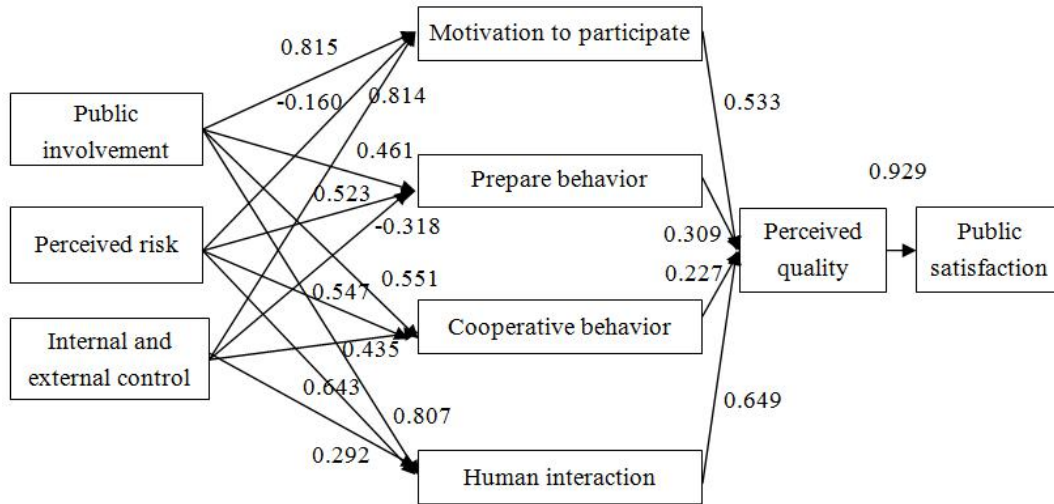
Public involvement

Perceived risk

Internal and external control

Motivation to participate

Prepare behavior

Cooperative behavior

Human interaction

Perceived quality

Public satisfaction

0.815

-0.160

0.814

0.461

0.523

-0.318

0.551

0.547

0.435

0.643

0.807

0.292

0.533

0.309

0.227

0.649

0.929